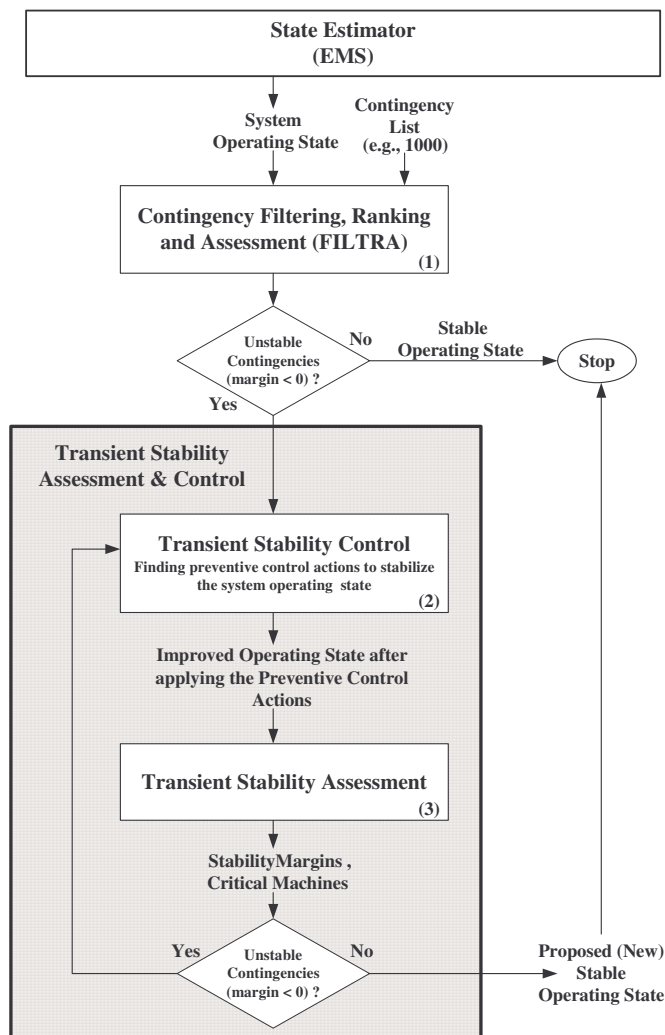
State Estimator
(EMS)

System Operating State

Contingency List (e.g., 1000)

Contingency Filtering, Ranking and Assessment (FILTRA)
(1)

Unstable Contingencies (margin < 0) ?

No

Stable Operating State

Stop

Yes

Transient Stability Assessment & Control

Transient Stability Control
Finding preventive control actions to stabilize the system operating state
(2)

Improved Operating State after applying the Preventive Control Actions

Transient Stability Assessment
(3)

StabilityMargins , Critical Machines

Yes

Unstable Contingencies (margin < 0) ?

No

Proposed (New) Stable Operating State